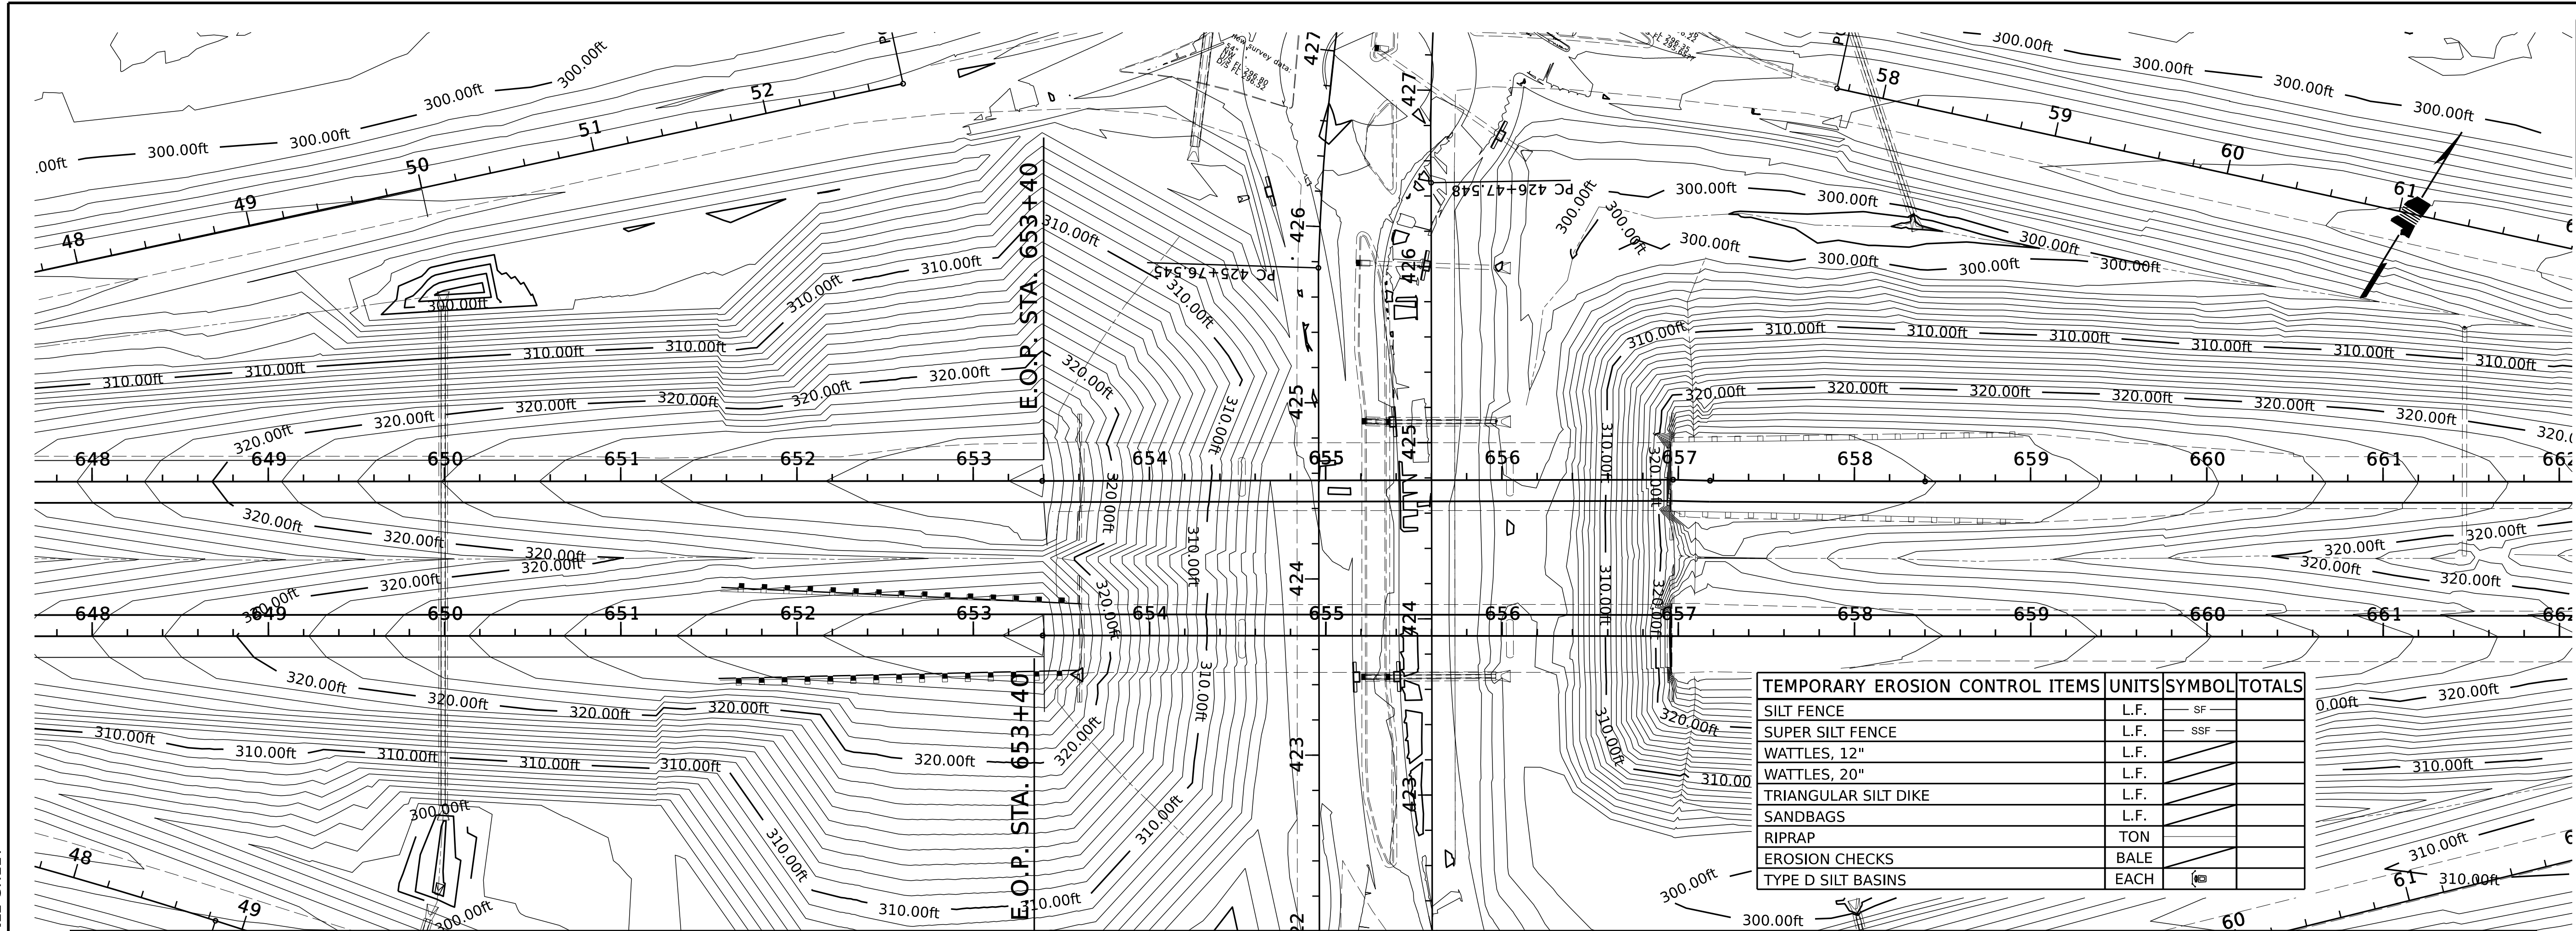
E.O.P. STA. 653+40

E.O.P. STA. 653+40

PC 425+76.545

PC 426+47.548

300.00ft

310.00ft

320.00ft

48 49 50 51 52

58 59 60 61

648 649 650 651 652 653 654 655 656 657 658 659 660 661

427 426 425 424 423

| TEMPORARY EROSION CONTROL ITEMS | UNITS | SYMBOL | TOTALS |
|---|---|---|---|
| SILT FENCE | L.F. | SF | |
| SUPER SILT FENCE | L.F. | SSF | |
| WATTLES, 12" | L.F. | | |
| WATTLES, 20" | L.F. | | |
| TRIANGULAR SILT DIKE | L.F. | | |
| SANDBAGS | L.F. | | |
| RIPRAP | TON | | |
| EROSION CHECKS | BALE | | |
| TYPE D SILT BASINS | EACH | | |